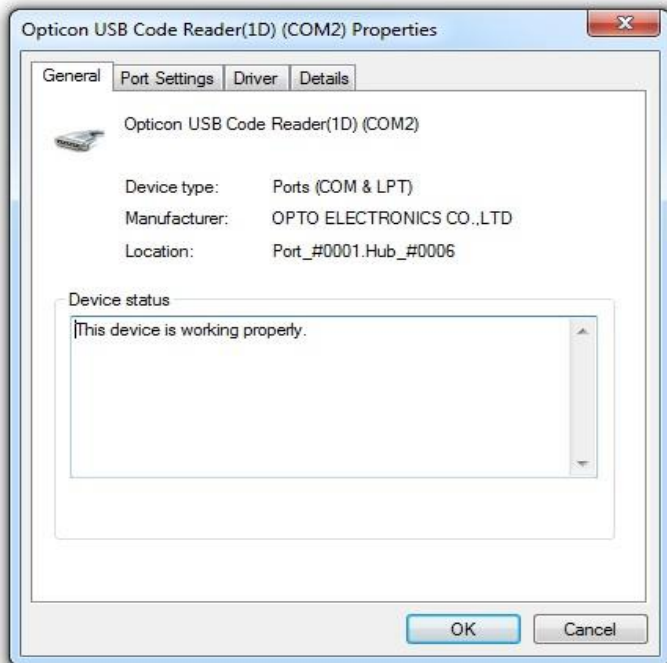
Opticon USB Code Reader(1D) (COM2) Properties

General | Port Settings | Driver | Details

Opticon USB Code Reader(1D) (COM2)

Device type: Ports (COM & LPT)

Manufacturer: OPTO ELECTRONICS CO.,LTD

Location: Port_#0001.Hub_#0006

Device status

This device is working properly.

OK Cancel